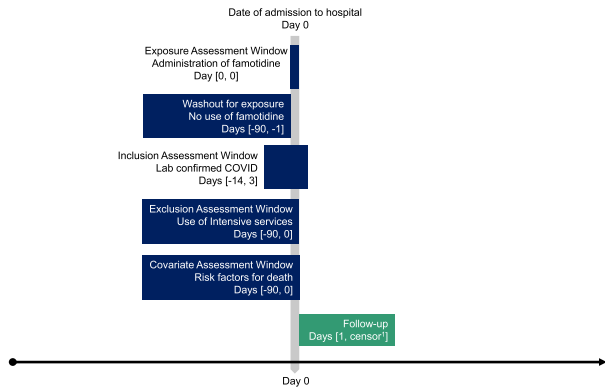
Date of admission to hospital
Day 0

Exposure Assessment Window
Administration of famotidine
Day [0, 0]

Washout for exposure
No use of famotidine
Days [-90, -1]

Inclusion Assessment Window
Lab confirmed COVID
Days [-14, 3]

Exclusion Assessment Window
Use of Intensive services
Days [-90, 0]

Covariate Assessment Window
Risk factors for death
Days [-90, 0]

Follow-up
Days [1, censor$^1$]

Day 0